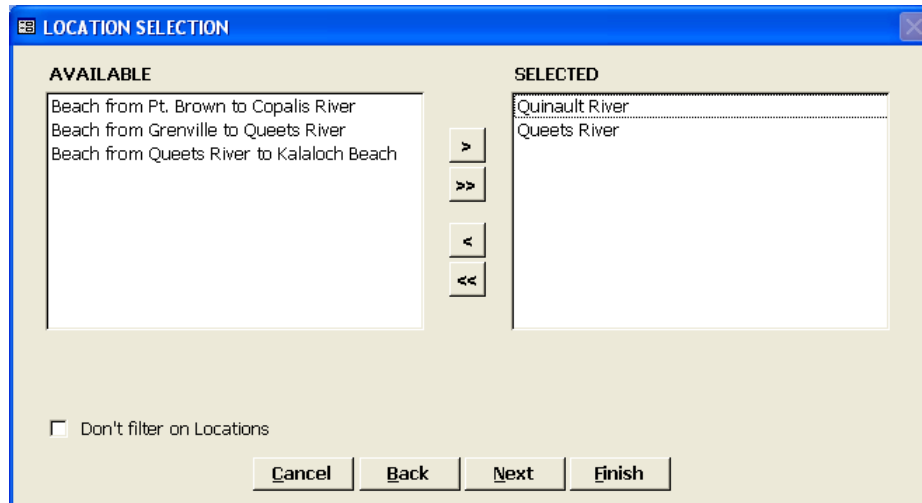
LOCATION SELECTION

AVAILABLE

Beach from Pt. Brown to Copalis River
Beach from Grenville to Queets River
Beach from Queets River to Kalaloch Beach

>
>>
<
<<

SELECTED

Quinault River
Queets River

Don't filter on Locations

Cancel Back Next Finish